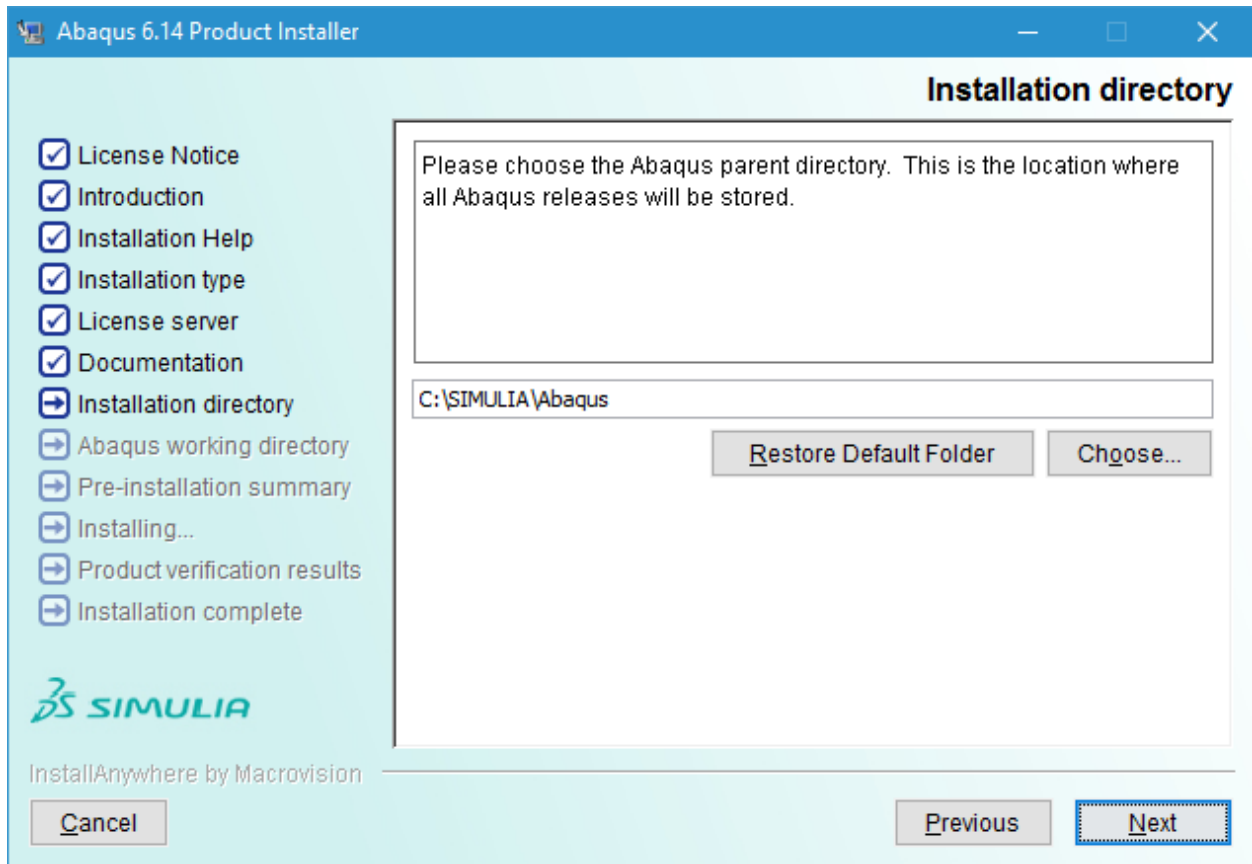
Abaqus 6.14 Product Installer

Installation directory

License Notice
Introduction
Installation Help
Installation type
License server
Documentation
Installation directory
Abaqus working directory
Pre-installation summary
Installing...
Product verification results
Installation complete

Please choose the Abaqus parent directory. This is the location where all Abaqus releases will be stored.

C:\SIMULIA\Abaqus

Restore Default Folder
Choose...

3S SIMULIA

InstallAnywhere by Macrovision

Cancel
Previous
Next